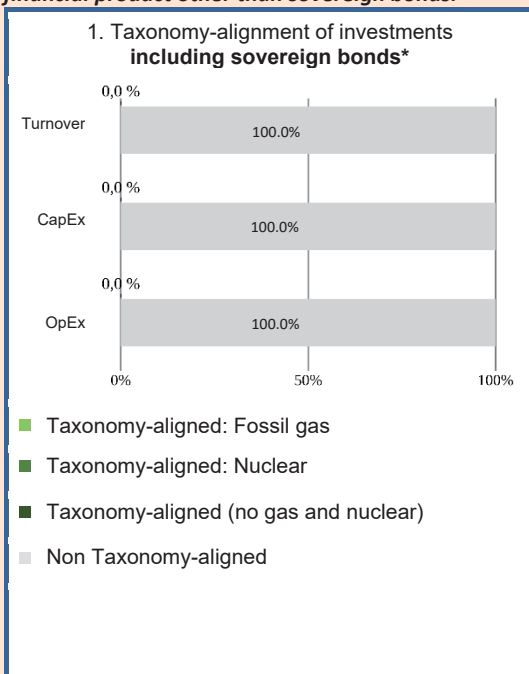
financial product other than sovereign bonds.

1. Taxonomy-alignment of investments **including sovereign bonds***

| | | |
|---|---|---|
| Turnover | 0,0 % | 100.0% |
| CapEx | 0,0 % | 100.0% |
| OpEx | 0,0 % | 100.0% |

0% 50% 100%

Taxonomy-aligned: Fossil gas

Taxonomy-aligned: Nuclear

Taxonomy-aligned (no gas and nuclear)

Non Taxonomy-aligned